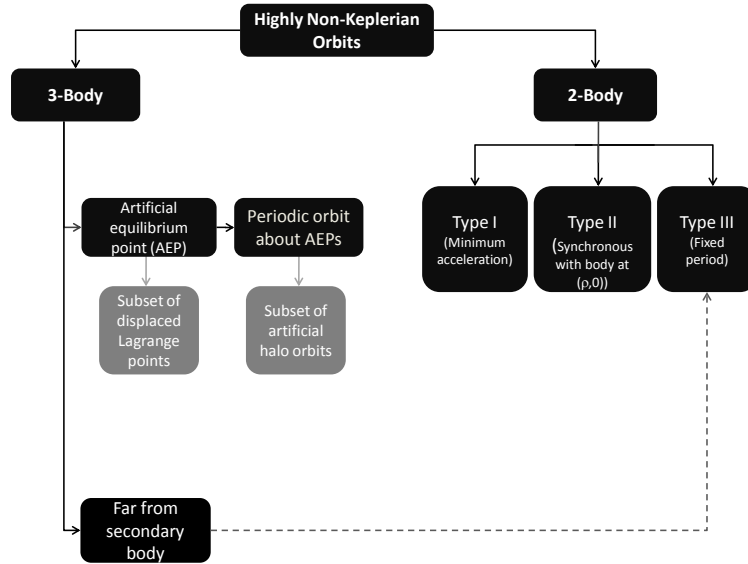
Highly Non-Keplerian Orbits

3-Body

2-Body

Artificial equilibrium point (AEP)

Periodic orbit about AEPs

Subset of displaced Lagrange points

Subset of artificial halo orbits

Type I (Minimum acceleration)

Type II (Synchronous with body at ($\rho$,0))

Type III (Fixed period)

Far from secondary body